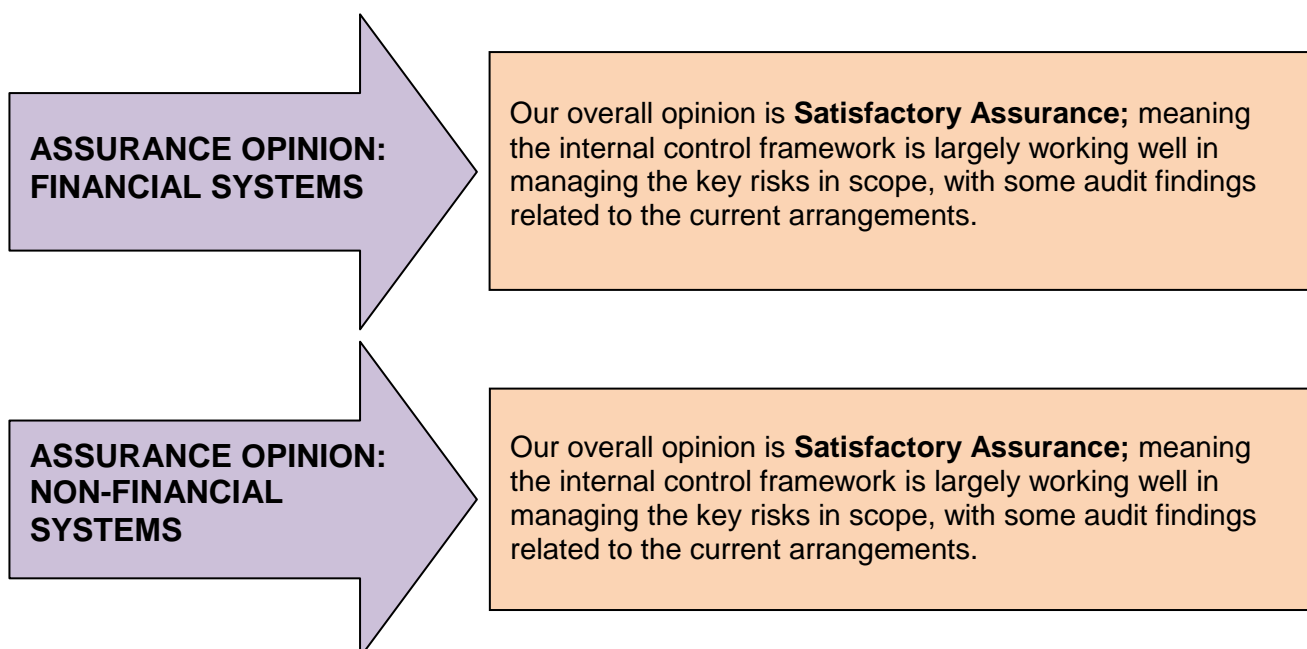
ASSURANCE OPINION: FINANCIAL SYSTEMS

Our overall opinion is **Satisfactory Assurance;** meaning the internal control framework is largely working well in managing the key risks in scope, with some audit findings related to the current arrangements.

ASSURANCE OPINION: NON-FINANCIAL SYSTEMS

Our overall opinion is **Satisfactory Assurance;** meaning the internal control framework is largely working well in managing the key risks in scope, with some audit findings related to the current arrangements.